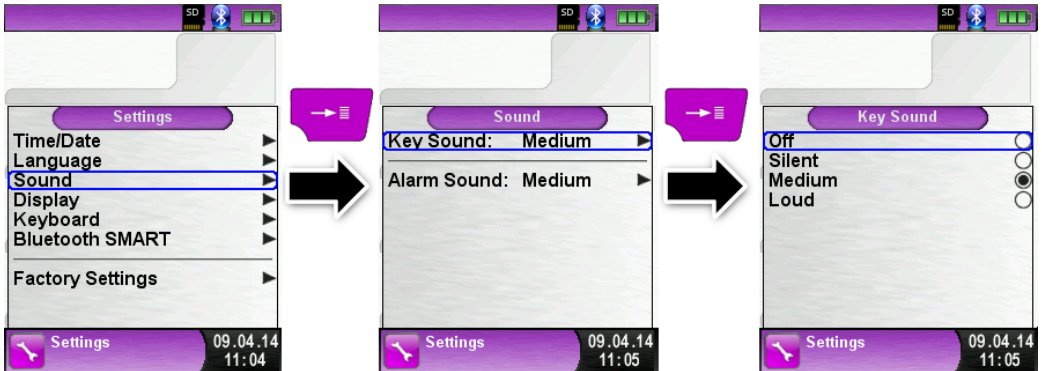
SD

Settings
Time/Date
Language
Sound
Display
Keyboard
Bluetooth SMART
Factory Settings

Settings
09.04.14
11:04

SD

Sound
Key Sound: Medium
Alarm Sound: Medium

Settings
09.04.14
11:05

SD

Key Sound
Off
Silent
Medium
Loud

Settings
09.04.14
11:05